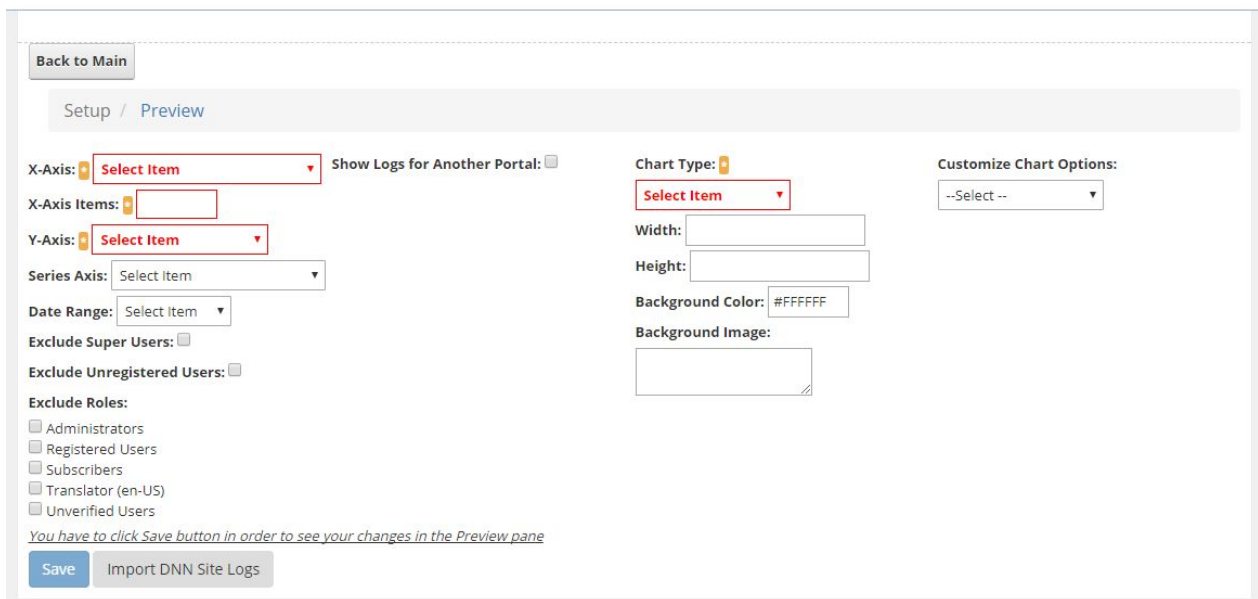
Back to Main

Setup / Preview

X-Axis: Select Item
X-Axis Items:
Y-Axis: Select Item
Series Axis: Select Item
Date Range: Select Item
Exclude Super Users:
Exclude Unregistered Users:
Exclude Roles:
Administrators
Registered Users
Subscribers
Translator (en-US)
Unverified Users
You have to click Save button in order to see your changes in the Preview pane
Save Import DNN Site Logs

Show Logs for Another Portal:

Chart Type:
Select Item
Width:
Height:
Background Color: #FFFFFF
Background Image:

Customize Chart Options:
--Select --